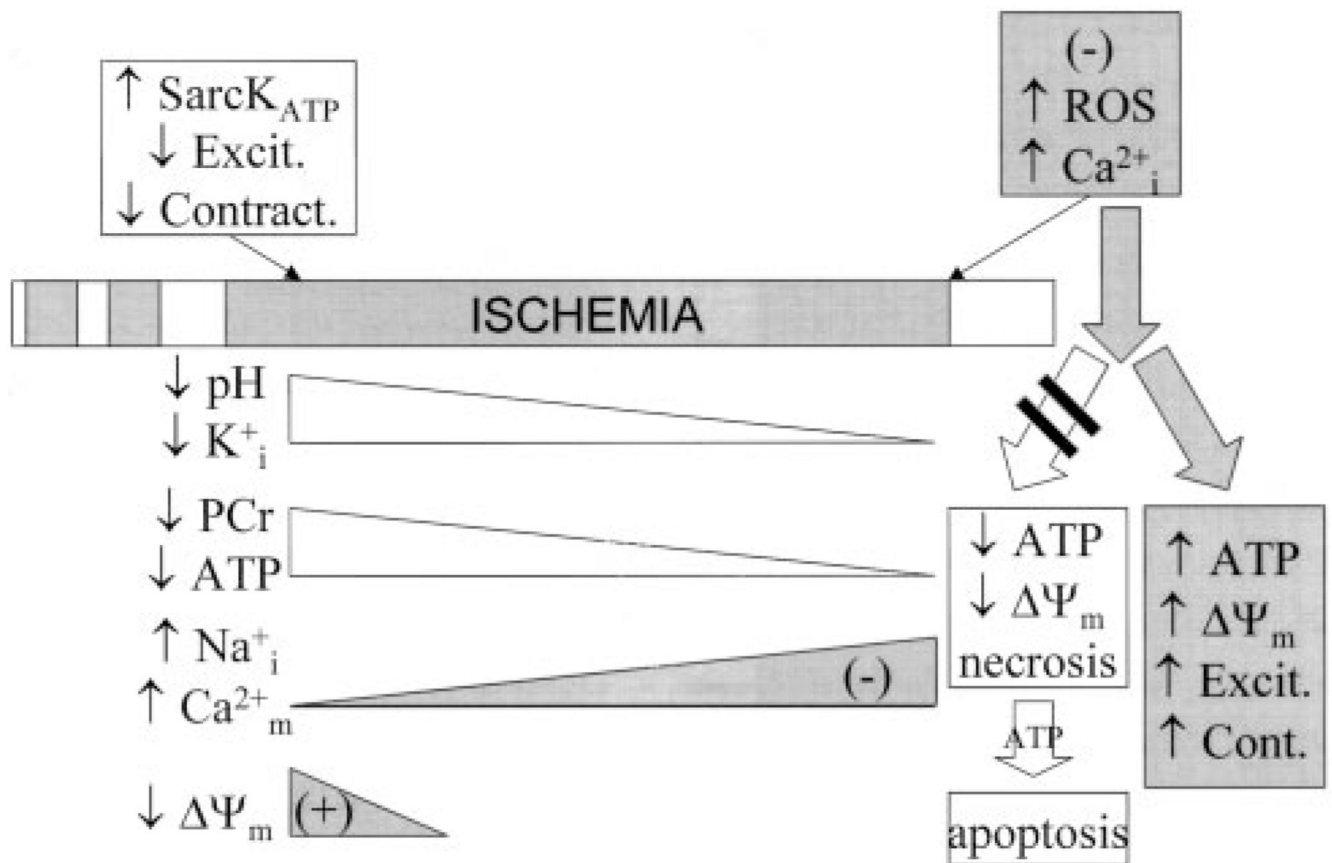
↑ SarcK$_{ATP}$
↓ Excit.
↓ Contract.

(-)
↑ ROS
↑ Ca$^{2+}$$_{i}$

ISCHEMIA

↓ pH
↓ K$^{+}$$_{i}$

↓ PCr
↓ ATP

↑ Na$^{+}$$_{i}$
↑ Ca$^{2+}$$_{m}$

(-)

↓ ΔΨ$_{m}$

(+)

↓ ATP
↓ ΔΨ$_{m}$
necrosis

ATP

apoptosis

↑ ATP
↑ ΔΨ$_{m}$
↑ Excit.
↑ Cont.